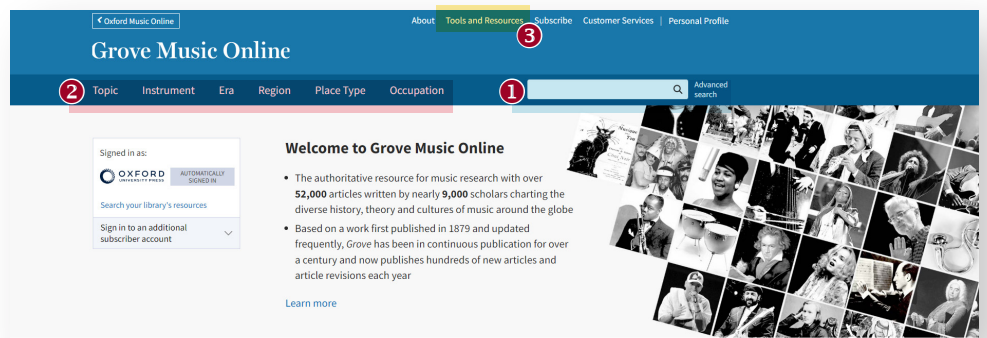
Oxford Music Online

About Tools and Resources Subscribe Customer Services | Personal Profile

3

Grove Music Online

2 Topic Instrument Era Region Place Type Occupation

1

Advanced search

Signed in as:

OXFORD UNIVERSITY PRESS

AUTOMATICALLY SIGNED IN

Search your library's resources

Sign in to an additional subscriber account

Welcome to Grove Music Online

• The authoritative resource for music research with over **52,000** articles written by nearly **9,000** scholars charting the diverse history, theory and cultures of music around the globe

• Based on a work first published in 1879 and updated frequently, *Grove* has been in continuous publication for over a century and now publishes hundreds of new articles and article revisions each year

Learn more